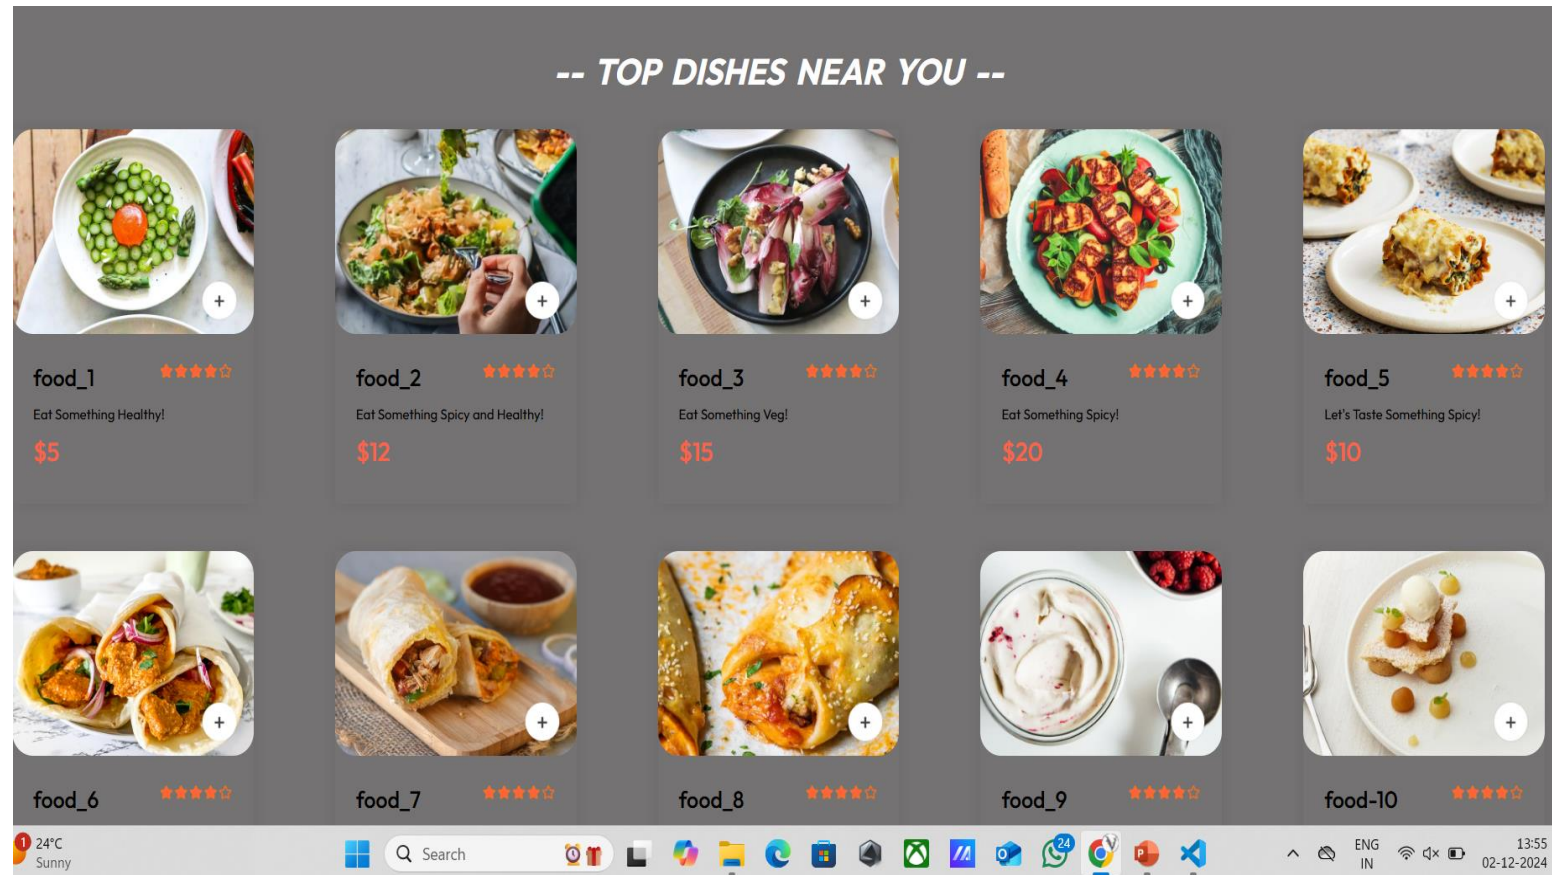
-- TOP DISHES NEAR YOU --

+

food_1

Eat Something Healthy!

$5

+

food_2

Eat Something Spicy and Healthy!

$12

+

food_3

Eat Something Veg!

$15

+

food_4

Eat Something Spicy!

$20

+

food_5

Let's Taste Something Spicy!

$10

+

food_6

+

food_7

+

food_8

+

food_9

+

food-10

1

24°C
Sunny

Search

24

ENG
IN

13:55
02-12-2024